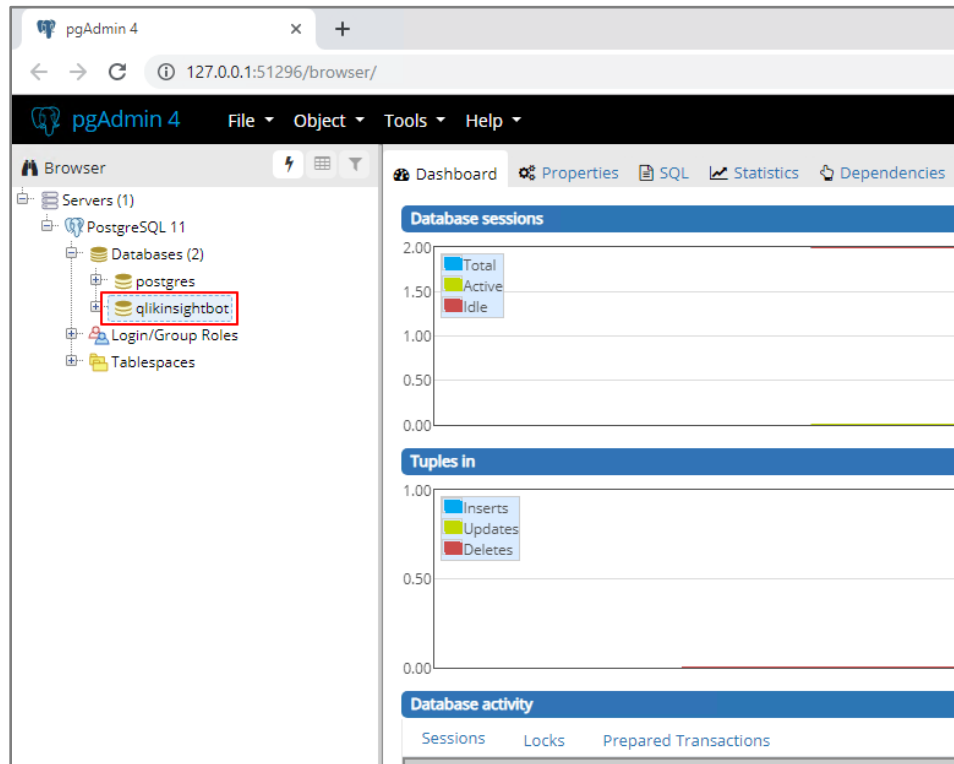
pgAdmin 4 ×
+
127.0.0.1:51296/browser/

pgAdmin 4 File Object Tools Help

Browser

Servers (1)
PostgreSQL 11
Databases (2)
postgres
qlikinsightbot
Login/Group Roles
Tablespaces

Dashboard Properties SQL Statistics Dependencies

Database sessions

2.00
1.50
1.00
0.50
0.00

Total
Active
Idle

Tuples in

1.00
0.50
0.00

Inserts
Updates
Deletes

Database activity

Sessions Locks Prepared Transactions